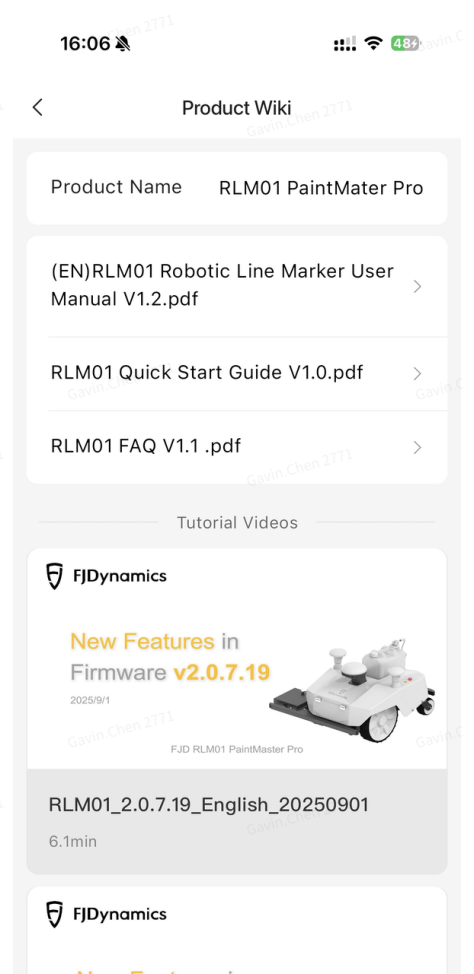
16:06

48+

Product Wiki

Product Name RLM01 PaintMater Pro

(EN)RLM01 Robotic Line Marker User Manual V1.2.pdf

RLM01 Quick Start Guide V1.0.pdf

RLM01 FAQ V1.1 .pdf

Tutorial Videos

FJDynamics

New Features in Firmware v2.0.7.19

2025/9/1

FJD RLM01 PaintMaster Pro

RLM01_2.0.7.19_English_20250901

6.1min

FJDynamics

Gavin.Chen 2771